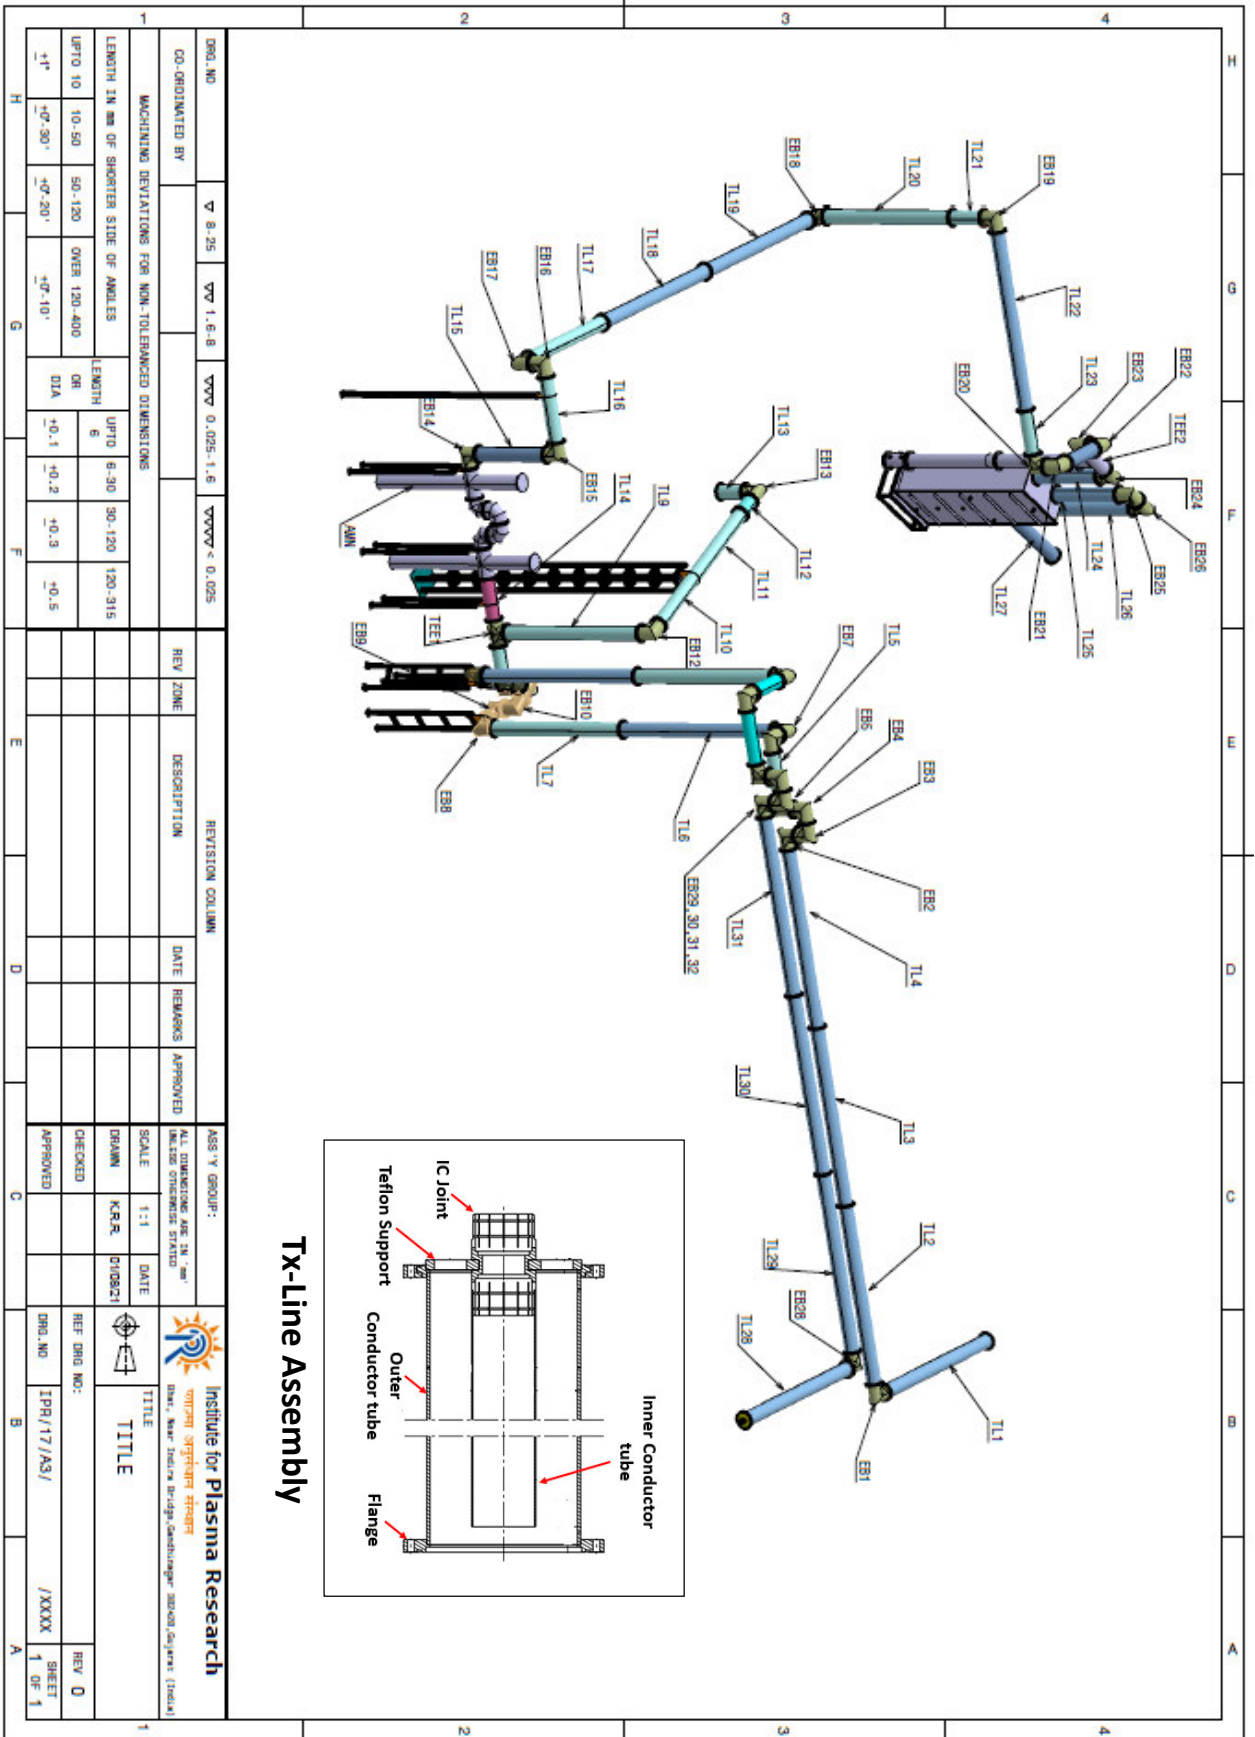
1 2 3 4

H G F E D C B A

Tx-Line Assembly

IC Joint
Teflon Support
Outer Conductor tube
Inner Conductor tube
Flange

TL1 EB1 TL2 TL3 TL4 EB2 EB3 EB4 EB6 EB7 TL5 TL6 TL7 EB8 EB9 EB10 TEE1 EB12 TL10 TL11 TL12 EB13 TL13 TL9 TL14 EB15 EB14 ANN TL15 TL16 EB17 EB16 TL17 TL18 TL19 EB18 TL20 TL21 EB19 TL22 EB20 TL23 EB23 EB22 TEE2 EB24 EB26 EB25 TL26 TL24 TL25 EB21 TL27 EB29,30,31,32 TL31 TL30 TL29 EB28 TL28

DRG.NO
CO-ORDINATED BY
$\nabla$ 8-25 $\nabla\nabla$ 1.6-8 $\nabla\nabla\nabla$ 0.025-1.6 $\nabla\nabla\nabla\nabla$ < 0.025

MACHINING DEVIATIONS FOR NON-TOLERANCED DIMENSIONS

| LENGTH IN mm OF SHORTER SIDE OF ANGLES | | | | LENGTH OR DIA | UPTO 6 | 6-30 | 30-120 | 120-315 |
|---|---|---|---|---|---|---|---|---|
| UPTO 10 | 10-50 | 50-120 | OVER 120-400 | | | | | |
| ±1° | ±0°-30' | ±0°-20' | ±0°-10' | | ±0.1 | ±0.2 | ±0.3 | ±0.5 |

REVISION COLUMN
| REV | ZONE | DESCRIPTION | DATE | REMARKS | APPROVED |
|---|---|---|---|---|---|

ASS'Y GROUP:
ALL DIMENSIONS ARE IN 'mm' UNLESS OTHERWISE STATED
SCALE 1:1
DRAWN K.R. DATE 01/08/21
CHECKED
APPROVED

Institute for Plasma Research
प्लाज्मा अनुसंधान संस्थान
Bhat, Near Indira Bridge,Gandhinagar 382428,Gujarat (India)

TITLE
TITLE
REF DRG NO:
DRG.NO IPR/17/A3/ /XXXX
REV 0
SHEET 1 OF 1